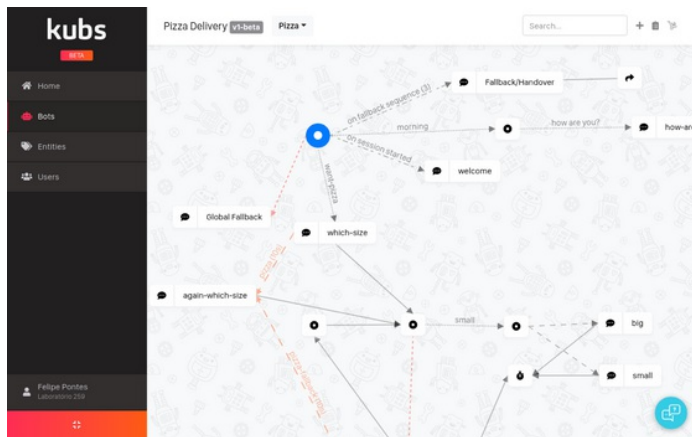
kubs
BETA

Home
Bots
Entities
Users

Felipe Pontes
Laboratorio 259

Pizza Delivery v1-beta
Pizza

Search...

Fallback/Handover
on fallback sequence (3)
morning
how are you?
how-ar
on session started
welcome
wants-pizza
Global Fallback
which-size
again-which-size
small
big
small